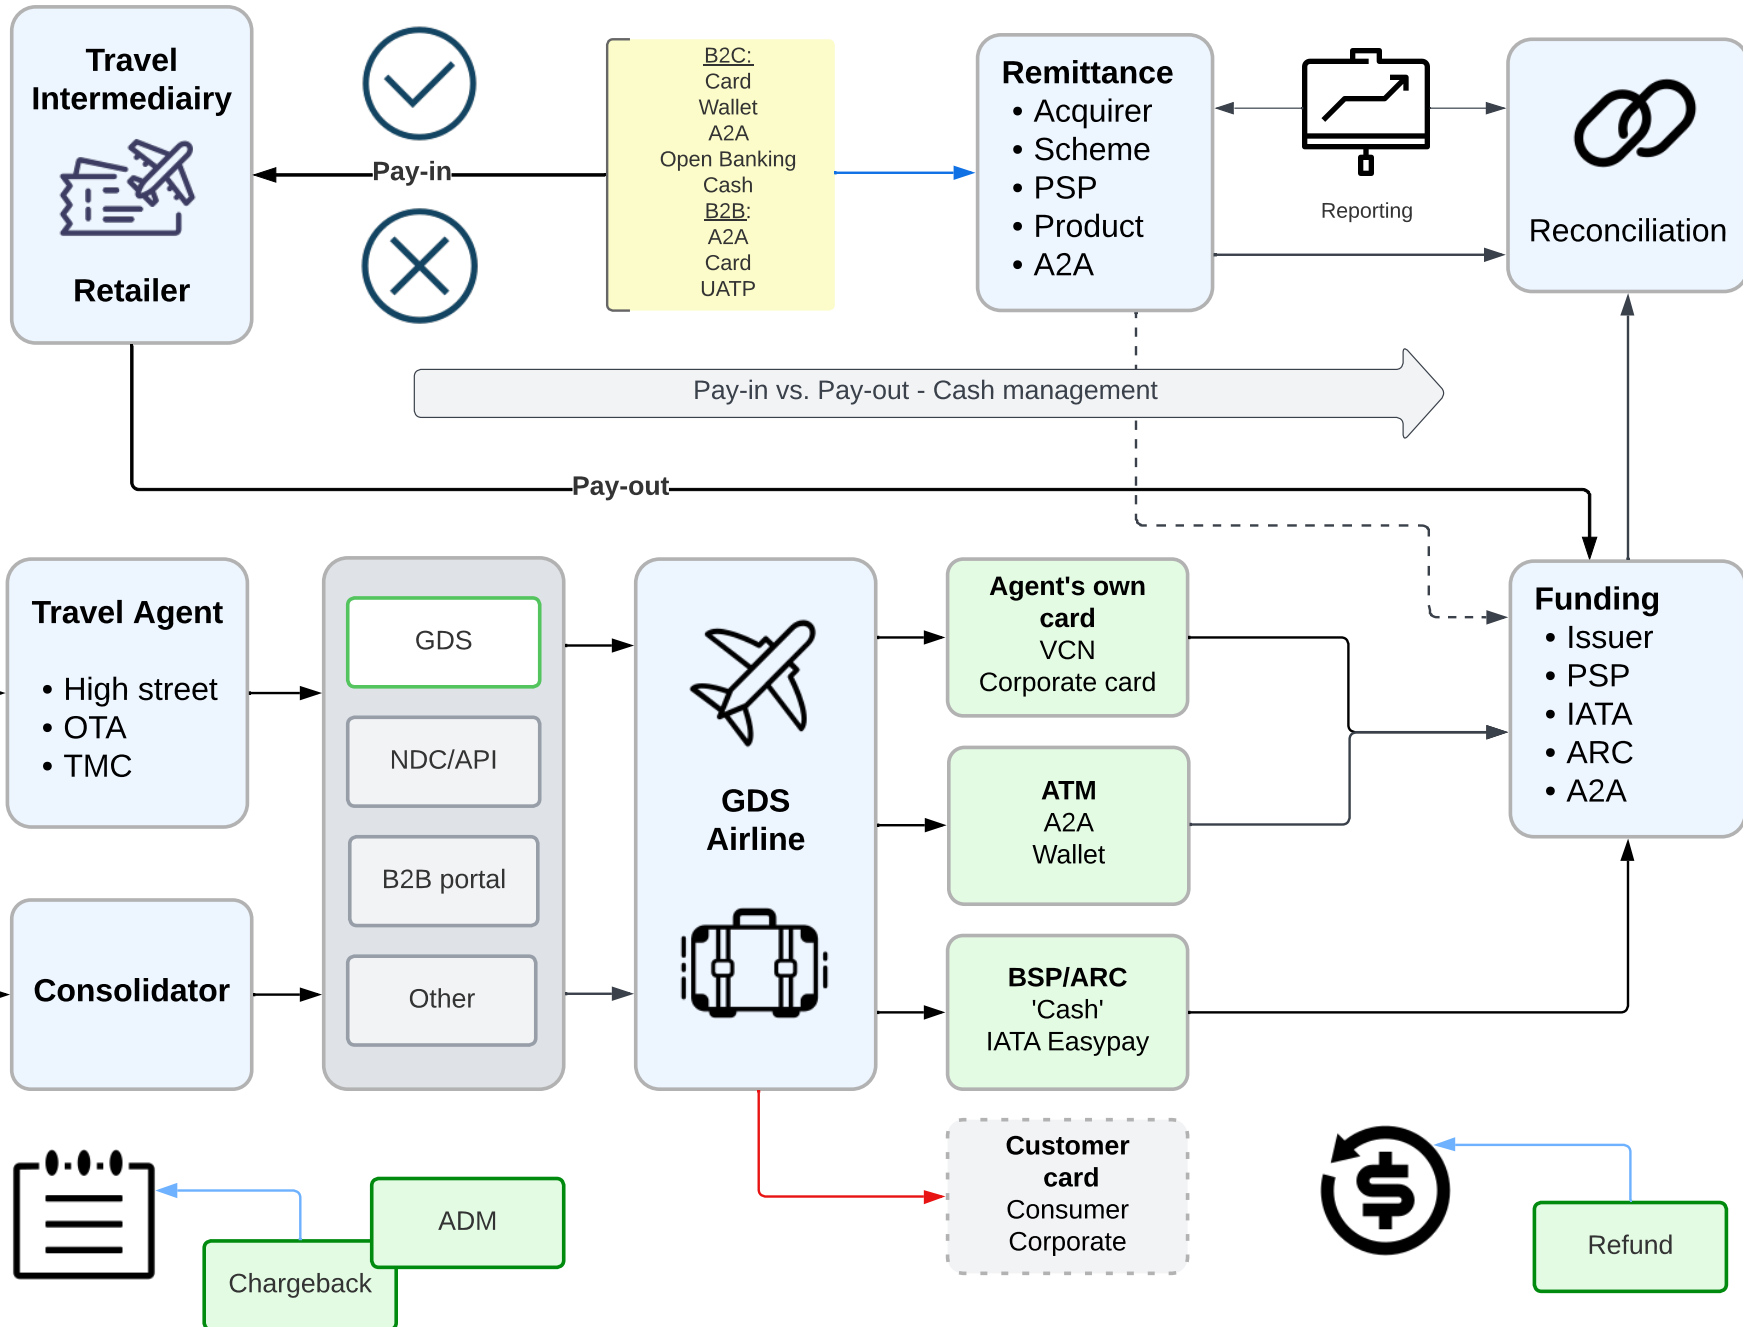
Travel Intermediairy

Retailer

Pay-in

B2C:
Card
Wallet
A2A
Open Banking
Cash
B2B:
A2A
Card
UATP

Remittance
• Acquirer
• Scheme
• PSP
• Product
• A2A

Reporting

Reconciliation

Pay-in vs. Pay-out - Cash management

Pay-out

Travel Agent
• High street
• OTA
• TMC

GDS

NDC/API

B2B portal

Other

Consolidator

GDS
Airline

Agent's own card
VCN
Corporate card

ATM
A2A
Wallet

BSP/ARC
'Cash'
IATA Easypay

Funding
• Issuer
• PSP
• IATA
• ARC
• A2A

Customer card
Consumer
Corporate

ADM

Chargeback

Refund